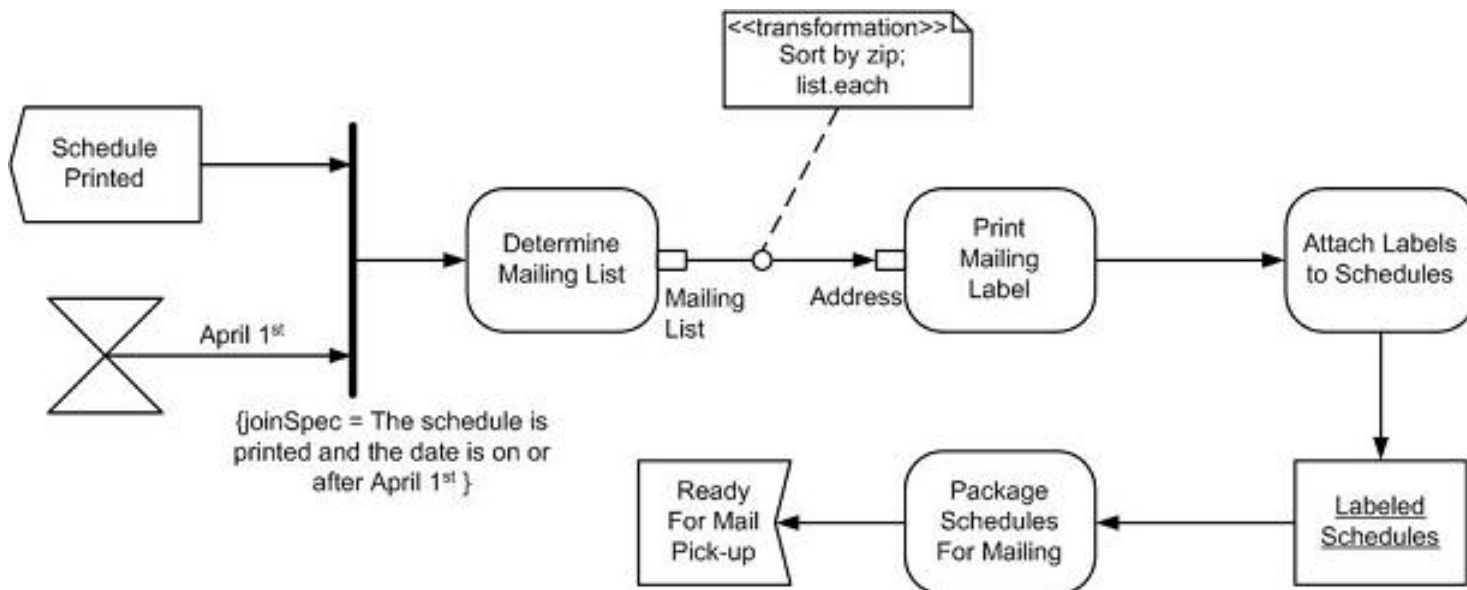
Schedule Printed

April 1$^{st}$

{joinSpec = The schedule is printed and the date is on or after April 1$^{st}$ }

Determine Mailing List

Mailing List

<<transformation>> Sort by zip; list.each

Address

Print Mailing Label

Attach Labels to Schedules

Labeled Schedules

Package Schedules For Mailing

Ready For Mail Pick-up